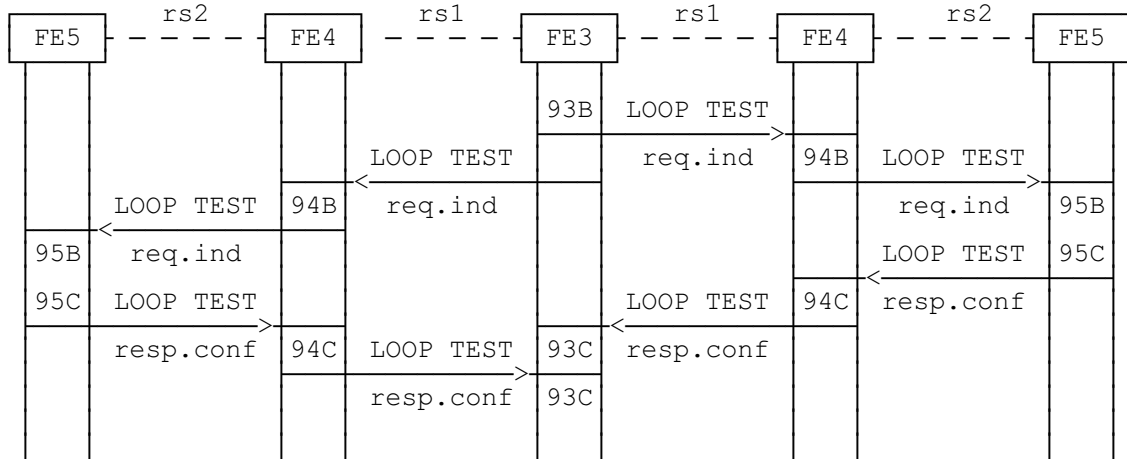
FE5 rs2 FE4 rs1 FE3 rs1 FE4 rs2 FE5

93B LOOP TEST req.ind

LOOP TEST req.ind

94B LOOP TEST req.ind

LOOP TEST req.ind

94B

95B

95B

LOOP TEST resp.conf

95C

95C LOOP TEST resp.conf

LOOP TEST resp.conf

94C

94C LOOP TEST resp.conf

93C

93C